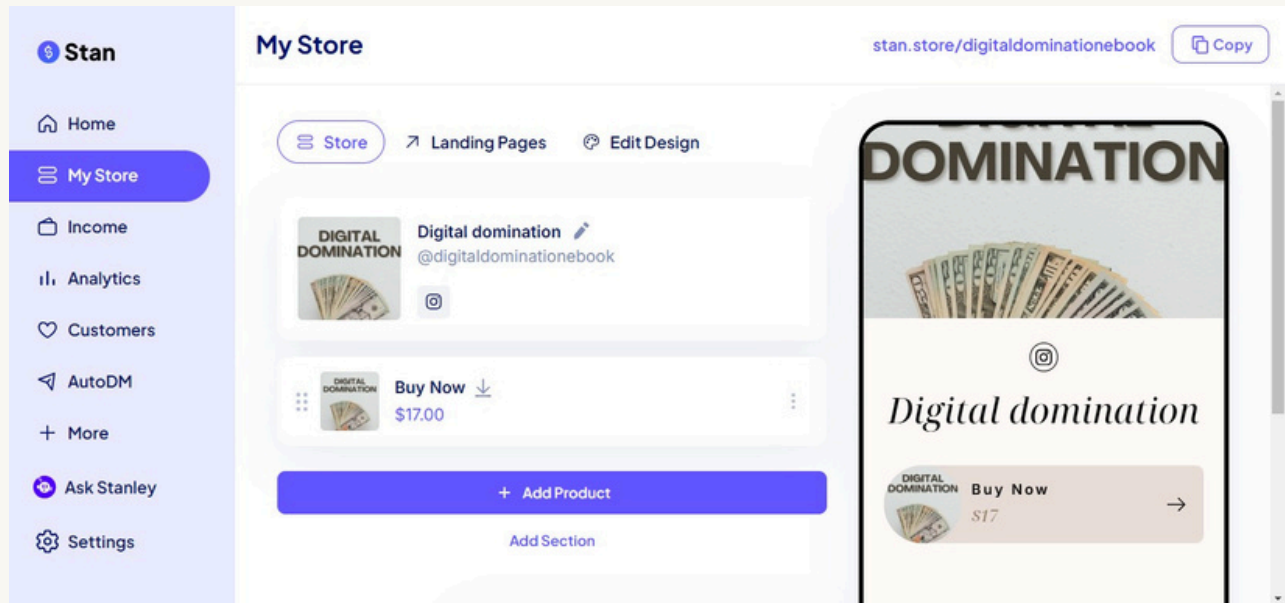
Stan

Home
My Store
Income
Analytics
Customers
AutoDM
More
Ask Stanley
Settings

My Store

stan.store/digitaldominationebook
Copy

Store
Landing Pages
Edit Design

DIGITAL DOMINATION
Digital domination
@digitaldominationebook

DIGITAL DOMINATION
Buy Now
$17.00

+ Add Product
Add Section

DOMINATION

Digital domination

DIGITAL DOMINATION
Buy Now
$17